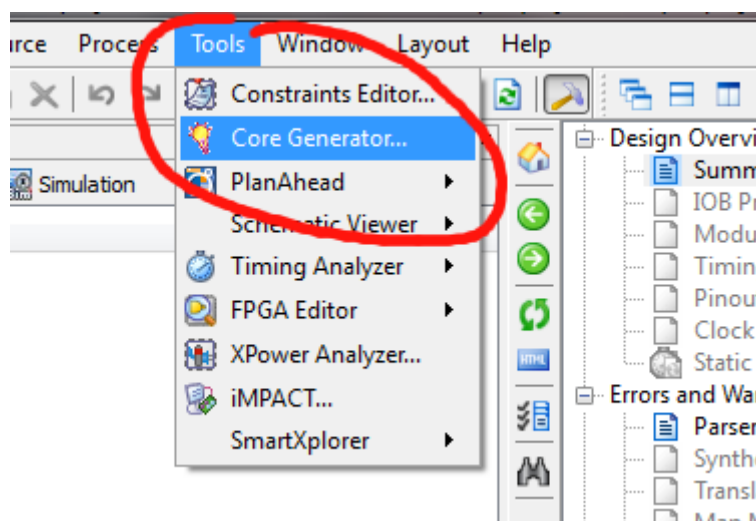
urce Process Tools Window Layout Help

Simulation

Constraints Editor...
Core Generator...
PlanAhead
Schematic Viewer
Timing Analyzer
FPGA Editor
XPower Analyzer...
iMPACT...
SmartXplorer

HTML

Design Overvi
Summ
IOB P
Modu
Timin
Pinou
Clock
Static
Errors and Wa
Parser
Synthe
Transl
Map M